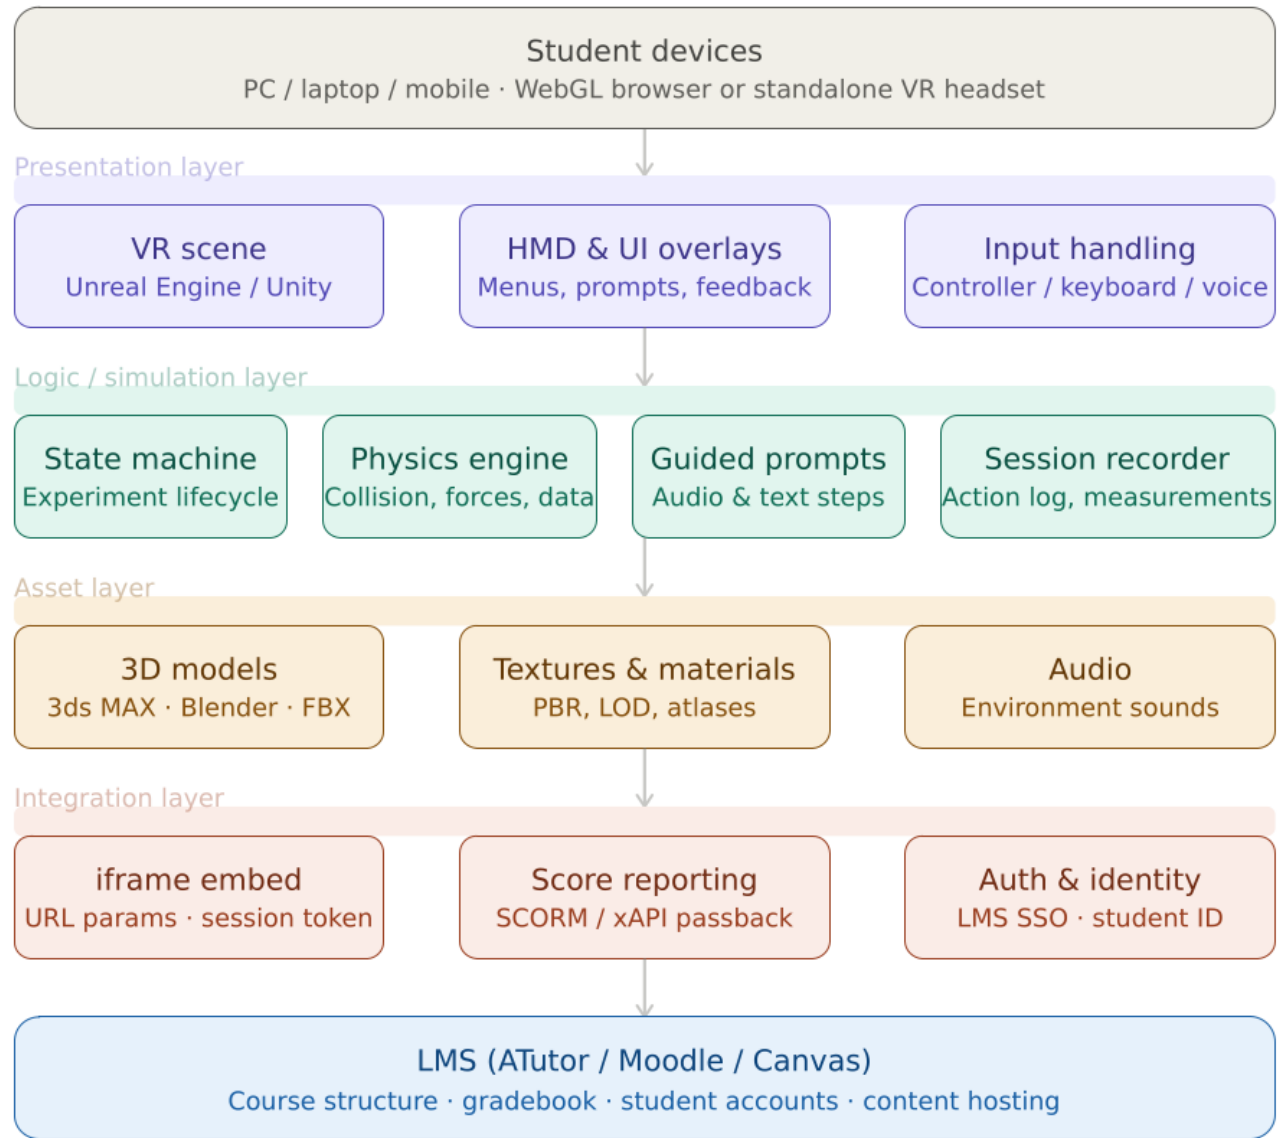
Student devices
PC / laptop / mobile · WebGL browser or standalone VR headset

Presentation layer

VR scene
Unreal Engine / Unity

HMD & UI overlays
Menus, prompts, feedback

Input handling
Controller / keyboard / voice

Logic / simulation layer

State machine
Experiment lifecycle

Physics engine
Collision, forces, data

Guided prompts
Audio & text steps

Session recorder
Action log, measurements

Asset layer

3D models
3ds MAX · Blender · FBX

Textures & materials
PBR, LOD, atlases

Audio
Environment sounds

Integration layer

iframe embed
URL params · session token

Score reporting
SCORM / xAPI passback

Auth & identity
LMS SSO · student ID

LMS (ATutor / Moodle / Canvas)
Course structure · gradebook · student accounts · content hosting